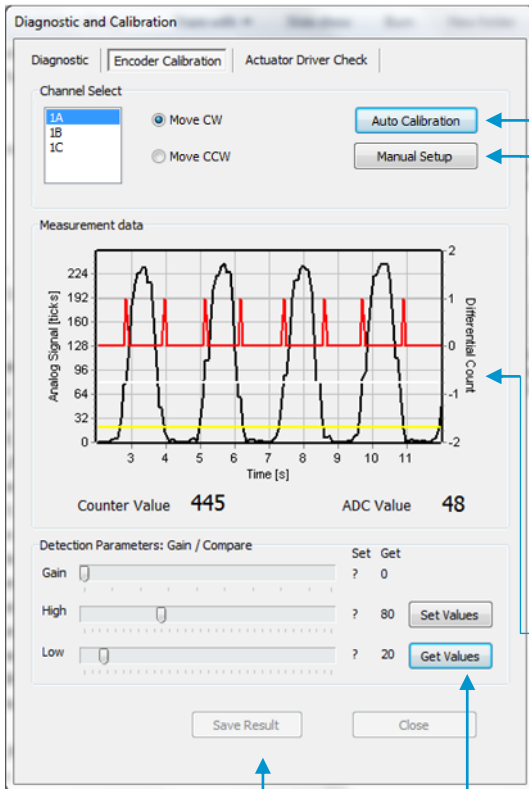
Diagnostic and Calibration

Diagnostic | Encoder Calibration | Actuator Driver Check

Channel Select

1A
1B
1C

Move CW

Move CCW

Auto Calibration

Manual Setup

Measurement data

Analog Signal [ticks]

224
192
160
128
96
64
32
0

2
1
0
-1
-2

Differential Count

3 4 5 6 7 8 9 10 11

Time [s]

Counter Value 445

ADC Value 48

Detection Parameters: Gain / Compare

Set Get

Gain ? 0

High ? 80 Set Values

Low ? 20 Get Values

Save Result

Close